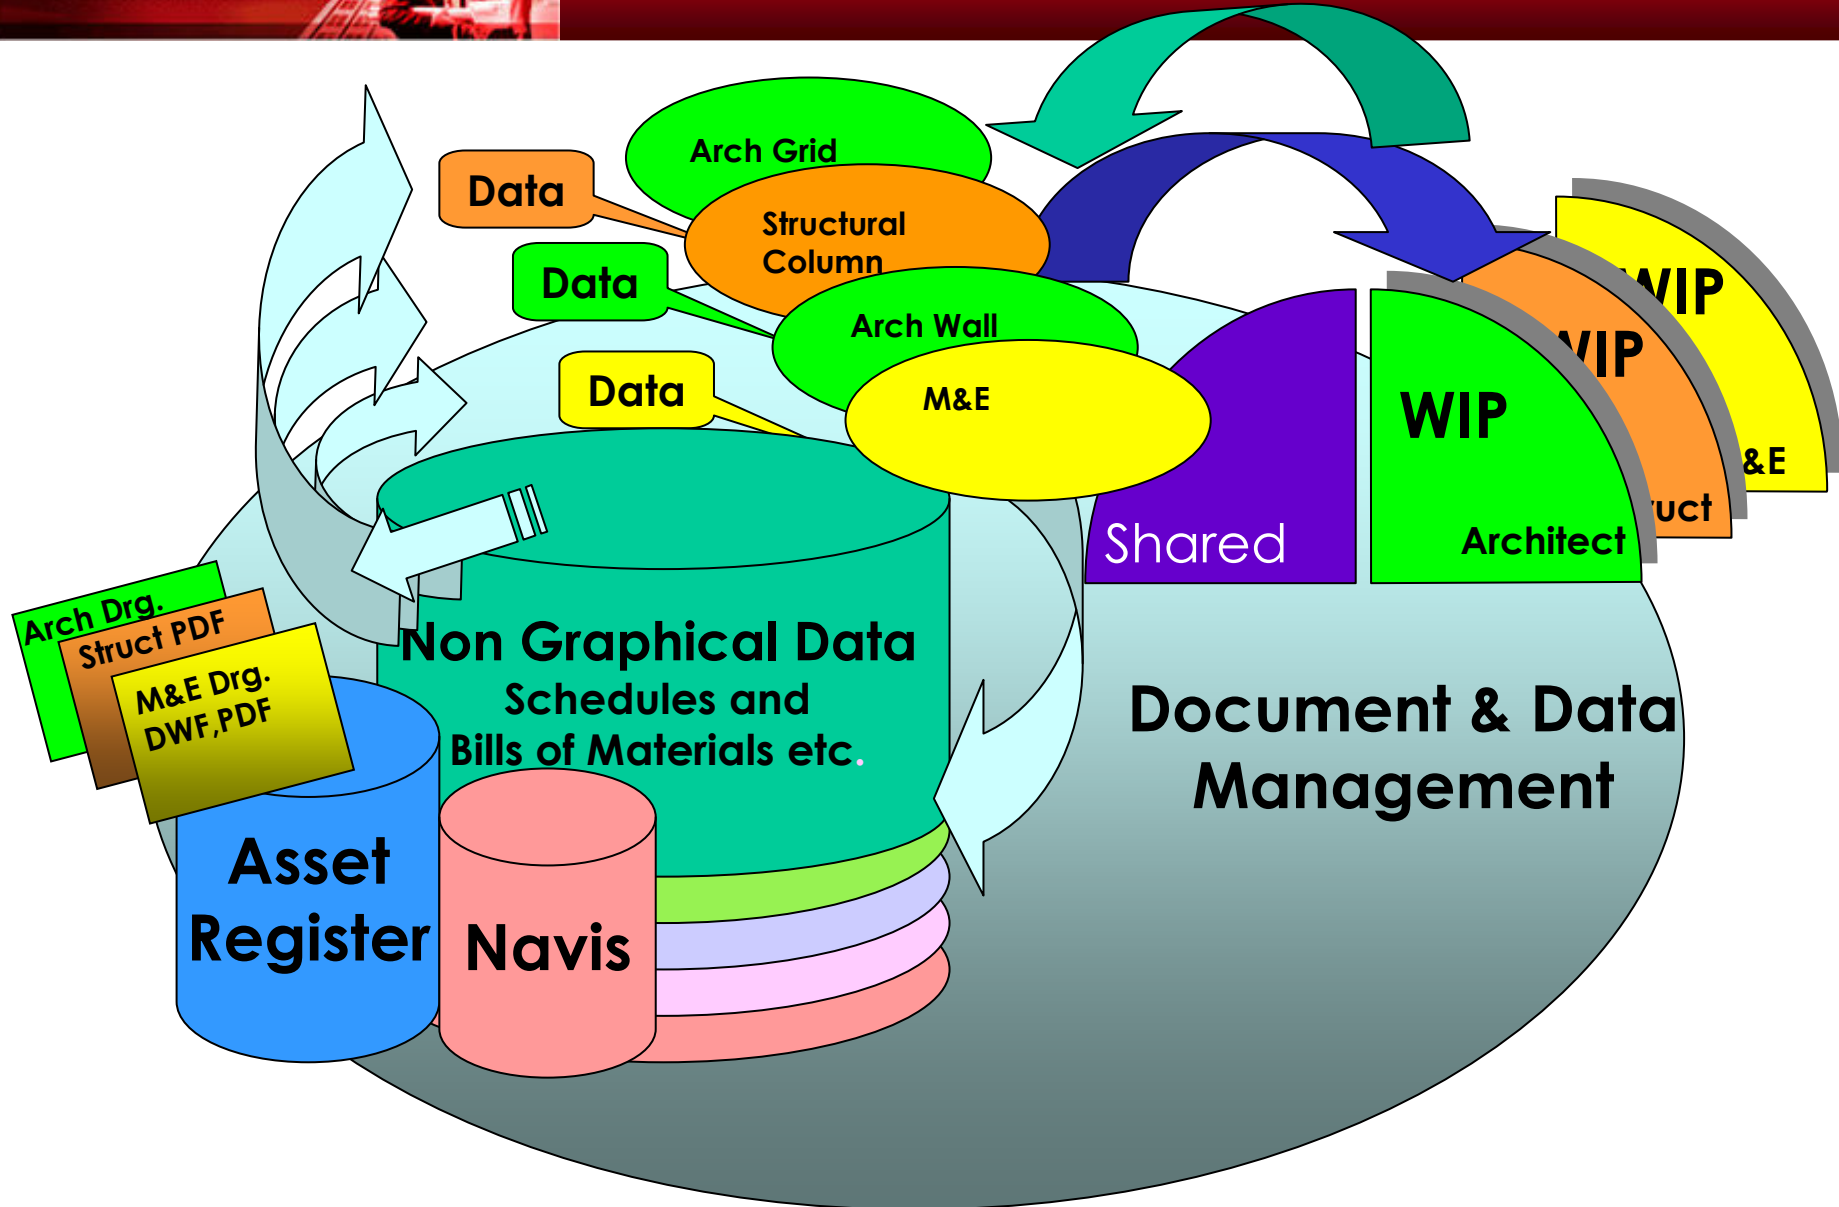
Data

Arch Grid

Structural Column

Data

Arch Wall

Data

M&E

WIP

WIP

&E

uct

WIP

Architect

Shared

Arch Drg.

Struct PDF

M&E Drg. DWF,PDF

Non Graphical Data
Schedules and
Bills of Materials etc.

Document & Data Management

Asset Register

Navis